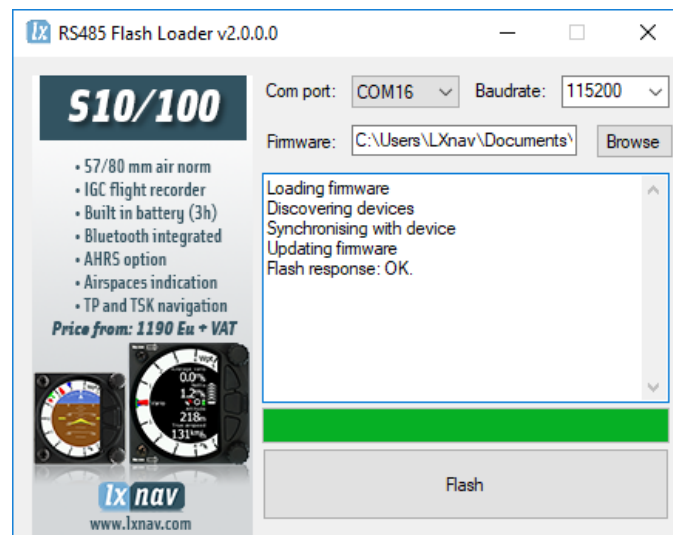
RS485 Flash Loader v2.0.0.0

S10/100

• 57/80 mm air norm
• IGC flight recorder
• Built in battery (3h)
• Bluetooth integrated
• AHRS option
• Airspaces indication
• TP and TSK navigation
Price from: 1190 Eu + VAT

0.0%
1.2
218
131

lx nav
www.lxnav.com

Com port: COM16
Baudrate: 115200
Firmware: C:\Users\LXnav\Documents\
Browse

Loading firmware
Discovering devices
Synchronising with device
Updating firmware
Flash response: OK.

Flash